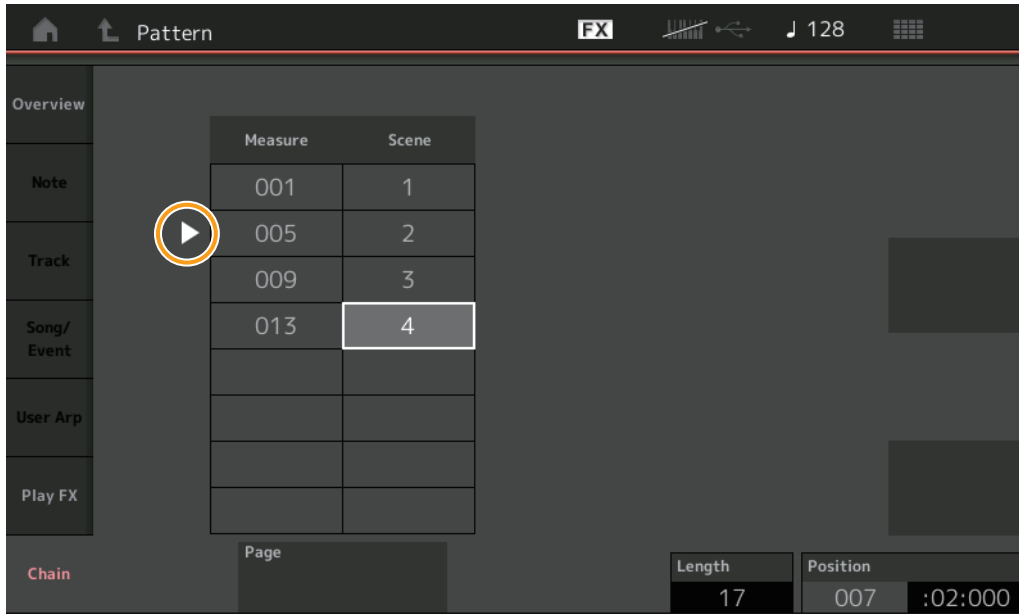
Pattern

FX

♩ 128

Overview

Note

Track

Song/
Event

User Arp

Play FX

Chain

| Measure | Scene |
|---|---|
| 001 | 1 |
| 005 | 2 |
| 009 | 3 |
| 013 | 4 |
| | |
| | |
| | |
| | |

Page

Length
17

Position
007 :02:000